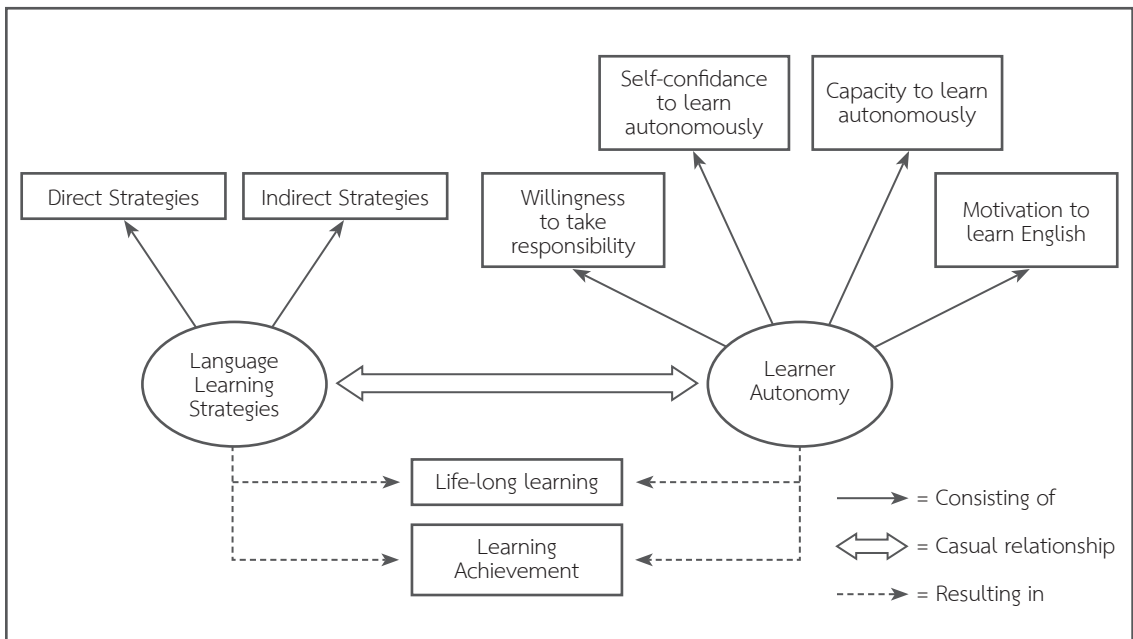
Self-confidance to learn autonomously

Capacity to learn autonomously

Direct Strategies

Indirect Strategies

Willingness to take responsibility

Motivation to learn English

Language Learning Strategies

Learner Autonomy

Life-long learning

Learning Achievement

= Consisting of

= Casual relationship

= Resulting in